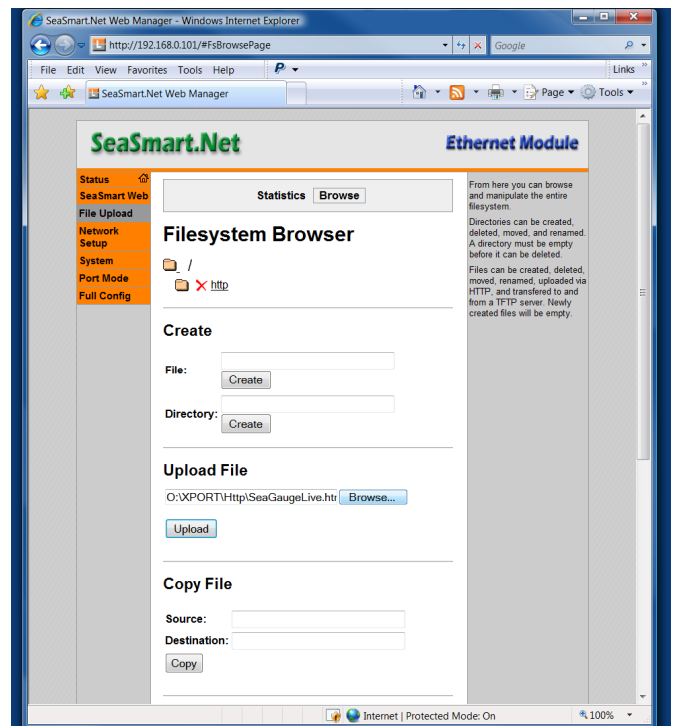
SeaSmart.Net Web Manager - Windows Internet Explorer

http://192.168.0.101/#FsBrowsePage

Google

File Edit View Favorites Tools Help

Links

SeaSmart.Net Web Manager

Page Tools

SeaSmart.Net

Ethernet Module

Status
SeaSmart Web
File Upload
Network Setup
System
Port Mode
Full Config

Statistics Browse

Filesystem Browser

/

http

Create

File:
Create

Directory:
Create

Upload File

O:\XPORT\Http\SeaGaugeLive.htr Browse...

Upload

Copy File

Source:
Destination:
Copy

From here you can browse and manipulate the entire filesystem.

Directories can be created, deleted, moved, and renamed. A directory must be empty before it can be deleted.

Files can be created, deleted, moved, renamed, uploaded via HTTP, and transfered to and from a TFTP server. Newly created files will be empty.

Internet | Protected Mode: On

100%